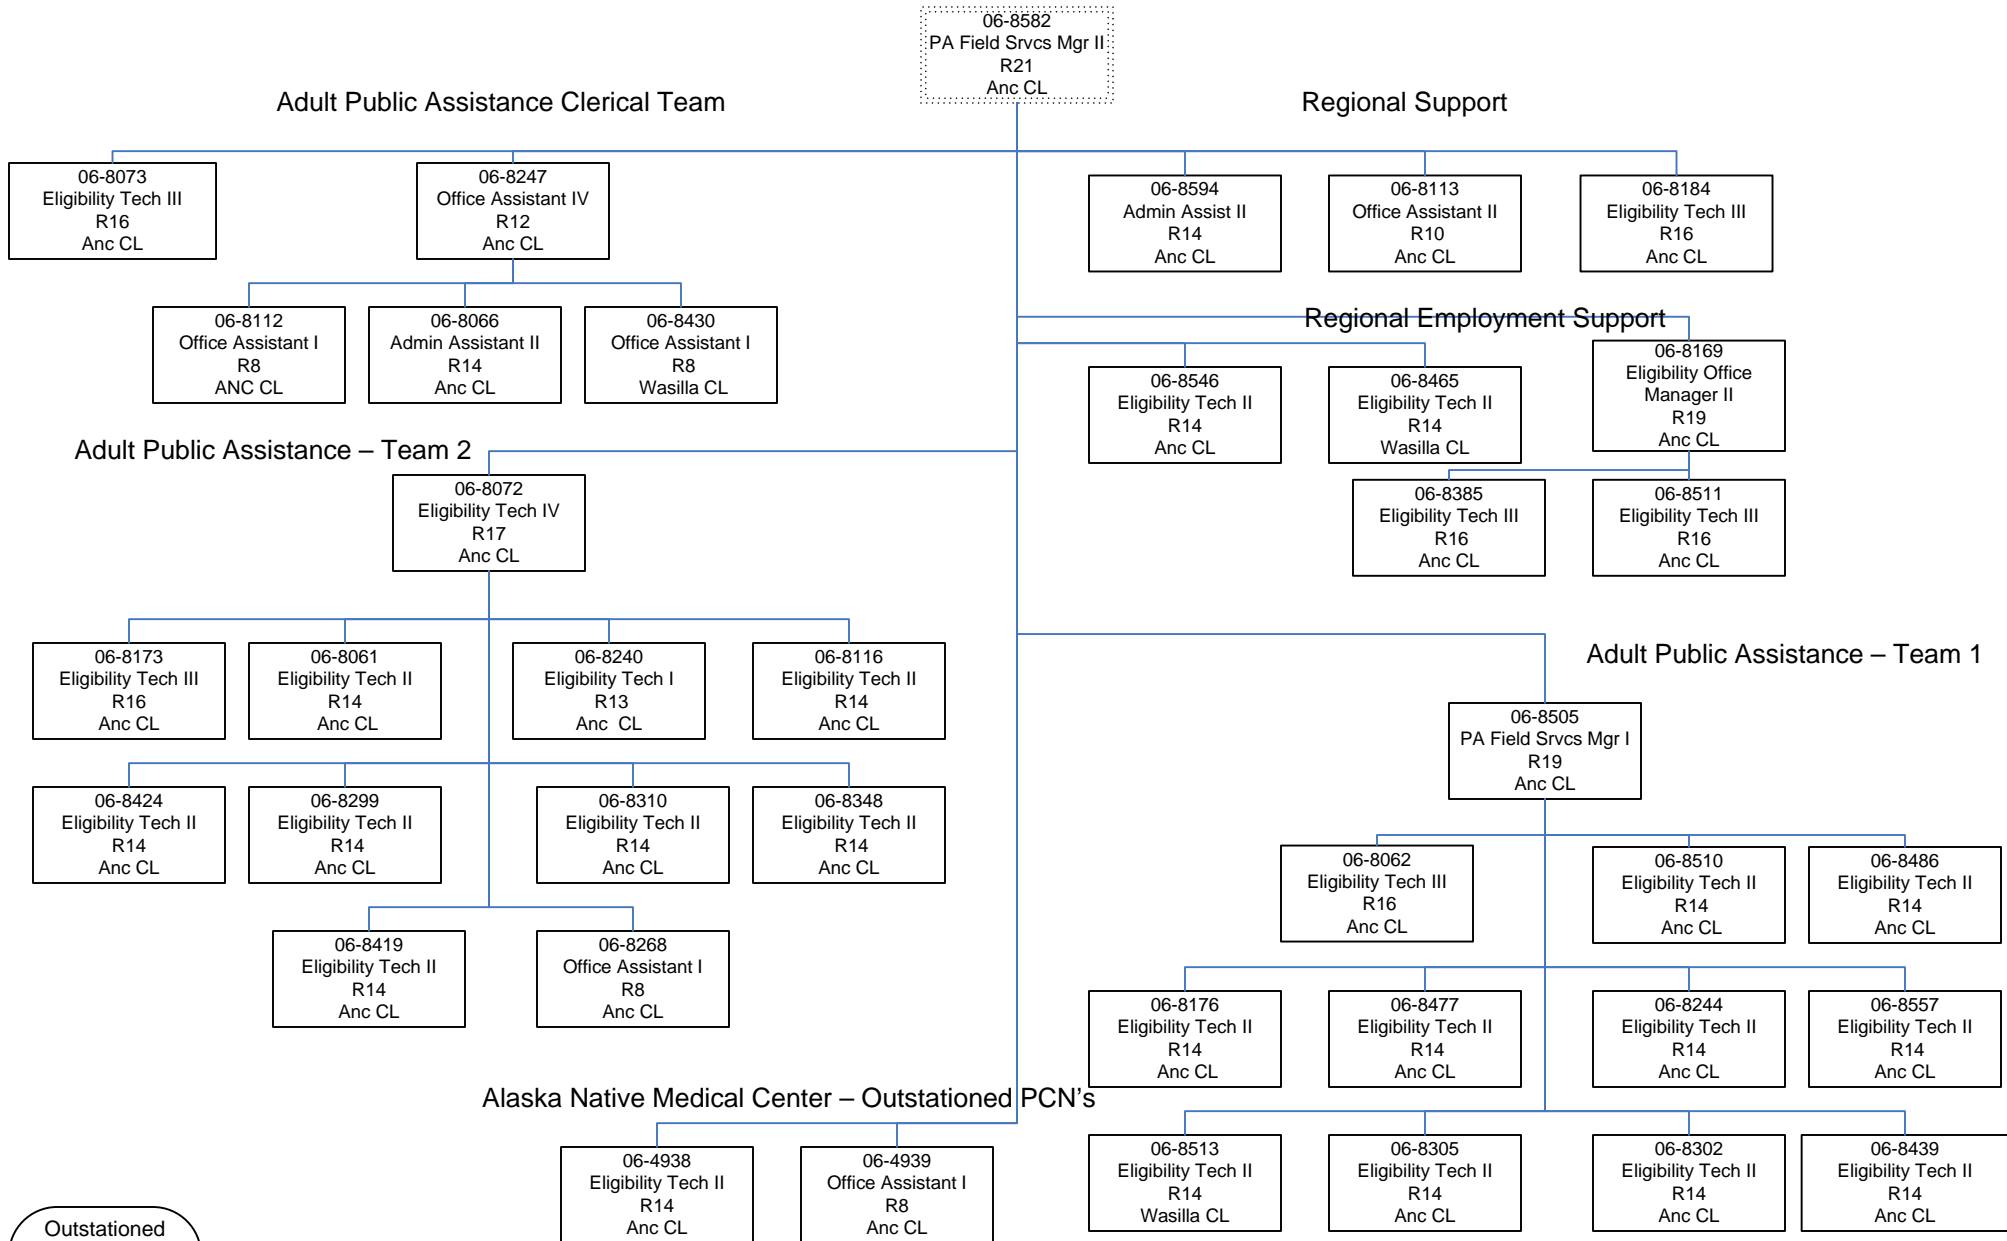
06-8582
PA Field Srvcs Mgr II
R21
Anc CL

Adult Public Assistance Clerical Team

Regional Support

06-8073
Eligibility Tech III
R16
Anc CL

06-8247
Office Assistant IV
R12
Anc CL

06-8594
Admin Assist II
R14
Anc CL

06-8113
Office Assistant II
R10
Anc CL

06-8184
Eligibility Tech III
R16
Anc CL

06-8112
Office Assistant I
R8
ANC CL

06-8066
Admin Assistant II
R14
Anc CL

06-8430
Office Assistant I
R8
Wasilla CL

Regional Employment Support

06-8546
Eligibility Tech II
R14
Anc CL

06-8465
Eligibility Tech II
R14
Wasilla CL

06-8169
Eligibility Office Manager II
R19
Anc CL

Adult Public Assistance – Team 2

06-8072
Eligibility Tech IV
R17
Anc CL

06-8385
Eligibility Tech III
R16
Anc CL

06-8511
Eligibility Tech III
R16
Anc CL

06-8173
Eligibility Tech III
R16
Anc CL

06-8061
Eligibility Tech II
R14
Anc CL

06-8240
Eligibility Tech I
R13
Anc CL

06-8116
Eligibility Tech II
R14
Anc CL

Adult Public Assistance – Team 1

06-8505
PA Field Srvcs Mgr I
R19
Anc CL

06-8424
Eligibility Tech II
R14
Anc CL

06-8299
Eligibility Tech II
R14
Anc CL

06-8310
Eligibility Tech II
R14
Anc CL

06-8348
Eligibility Tech II
R14
Anc CL

06-8062
Eligibility Tech III
R16
Anc CL

06-8510
Eligibility Tech II
R14
Anc CL

06-8486
Eligibility Tech II
R14
Anc CL

06-8419
Eligibility Tech II
R14
Anc CL

06-8268
Office Assistant I
R8
Anc CL

06-8176
Eligibility Tech II
R14
Anc CL

06-8477
Eligibility Tech II
R14
Anc CL

06-8244
Eligibility Tech II
R14
Anc CL

06-8557
Eligibility Tech II
R14
Anc CL

Alaska Native Medical Center – Outstationed PCN's

06-4938
Eligibility Tech II
R14
Anc CL

06-4939
Office Assistant I
R8
Anc CL

06-8513
Eligibility Tech II
R14
Wasilla CL

06-8305
Eligibility Tech II
R14
Anc CL

06-8302
Eligibility Tech II
R14
Anc CL

06-8439
Eligibility Tech II
R14
Anc CL

Outstationed